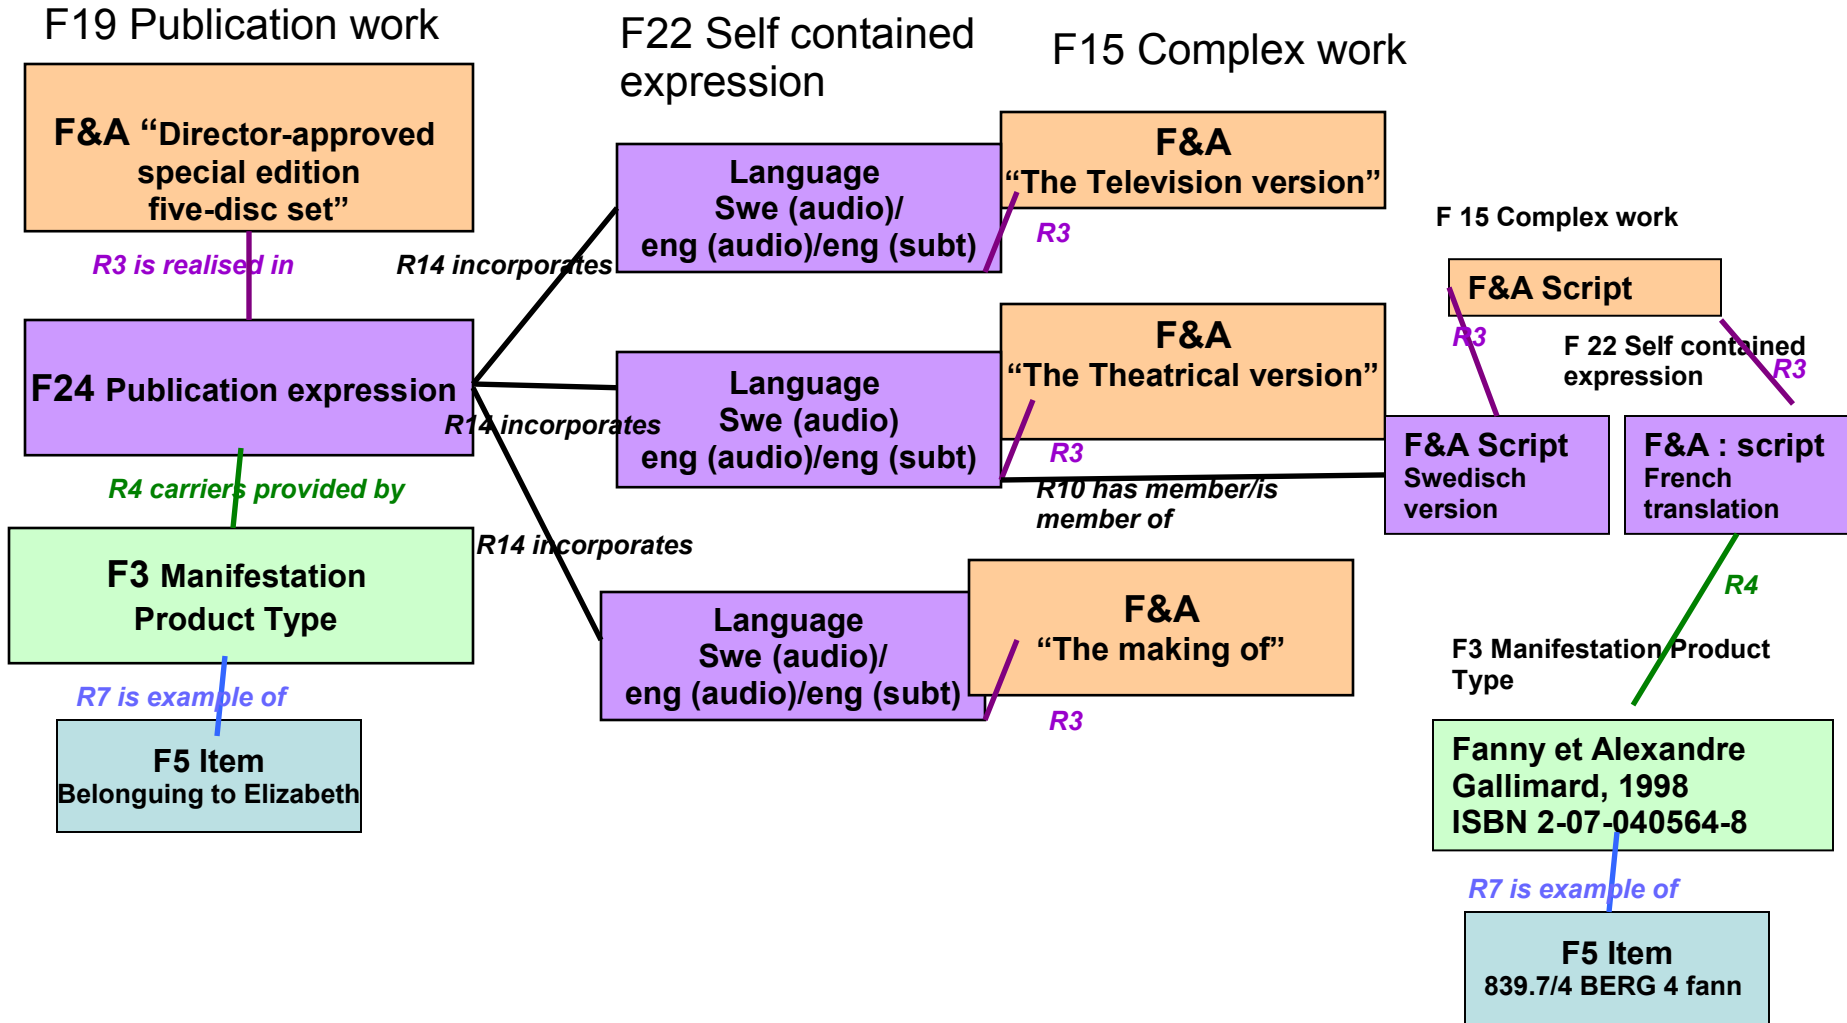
F19 Publication work

F22 Self contained expression

F15 Complex work

F&A "Director-approved special edition five-disc set"

R3 is realised in

R14 incorporates

F24 Publication expression

R14 incorporates

R4 carriers provided by

F3 Manifestation Product Type

R14 incorporates

R7 is example of

F5 Item Belonguing to Elizabeth

Language Swe (audio)/ eng (audio)/eng (subt)

F&A "The Television version"

R3

Language Swe (audio) eng (audio)/eng (subt)

F&A "The Theatrical version"

R3

R10 has member/is member of

Language Swe (audio)/ eng (audio)/eng (subt)

F&A "The making of"

R3

F 15 Complex work

F&A Script

R3

F 22 Self contained expression

R3

F&A Script Swedisch version

F&A : script French translation

R4

F3 Manifestation Product Type

Fanny et Alexandre Gallimard, 1998 ISBN 2-07-040564-8

R7 is example of

F5 Item 839.7/4 BERG 4 fann